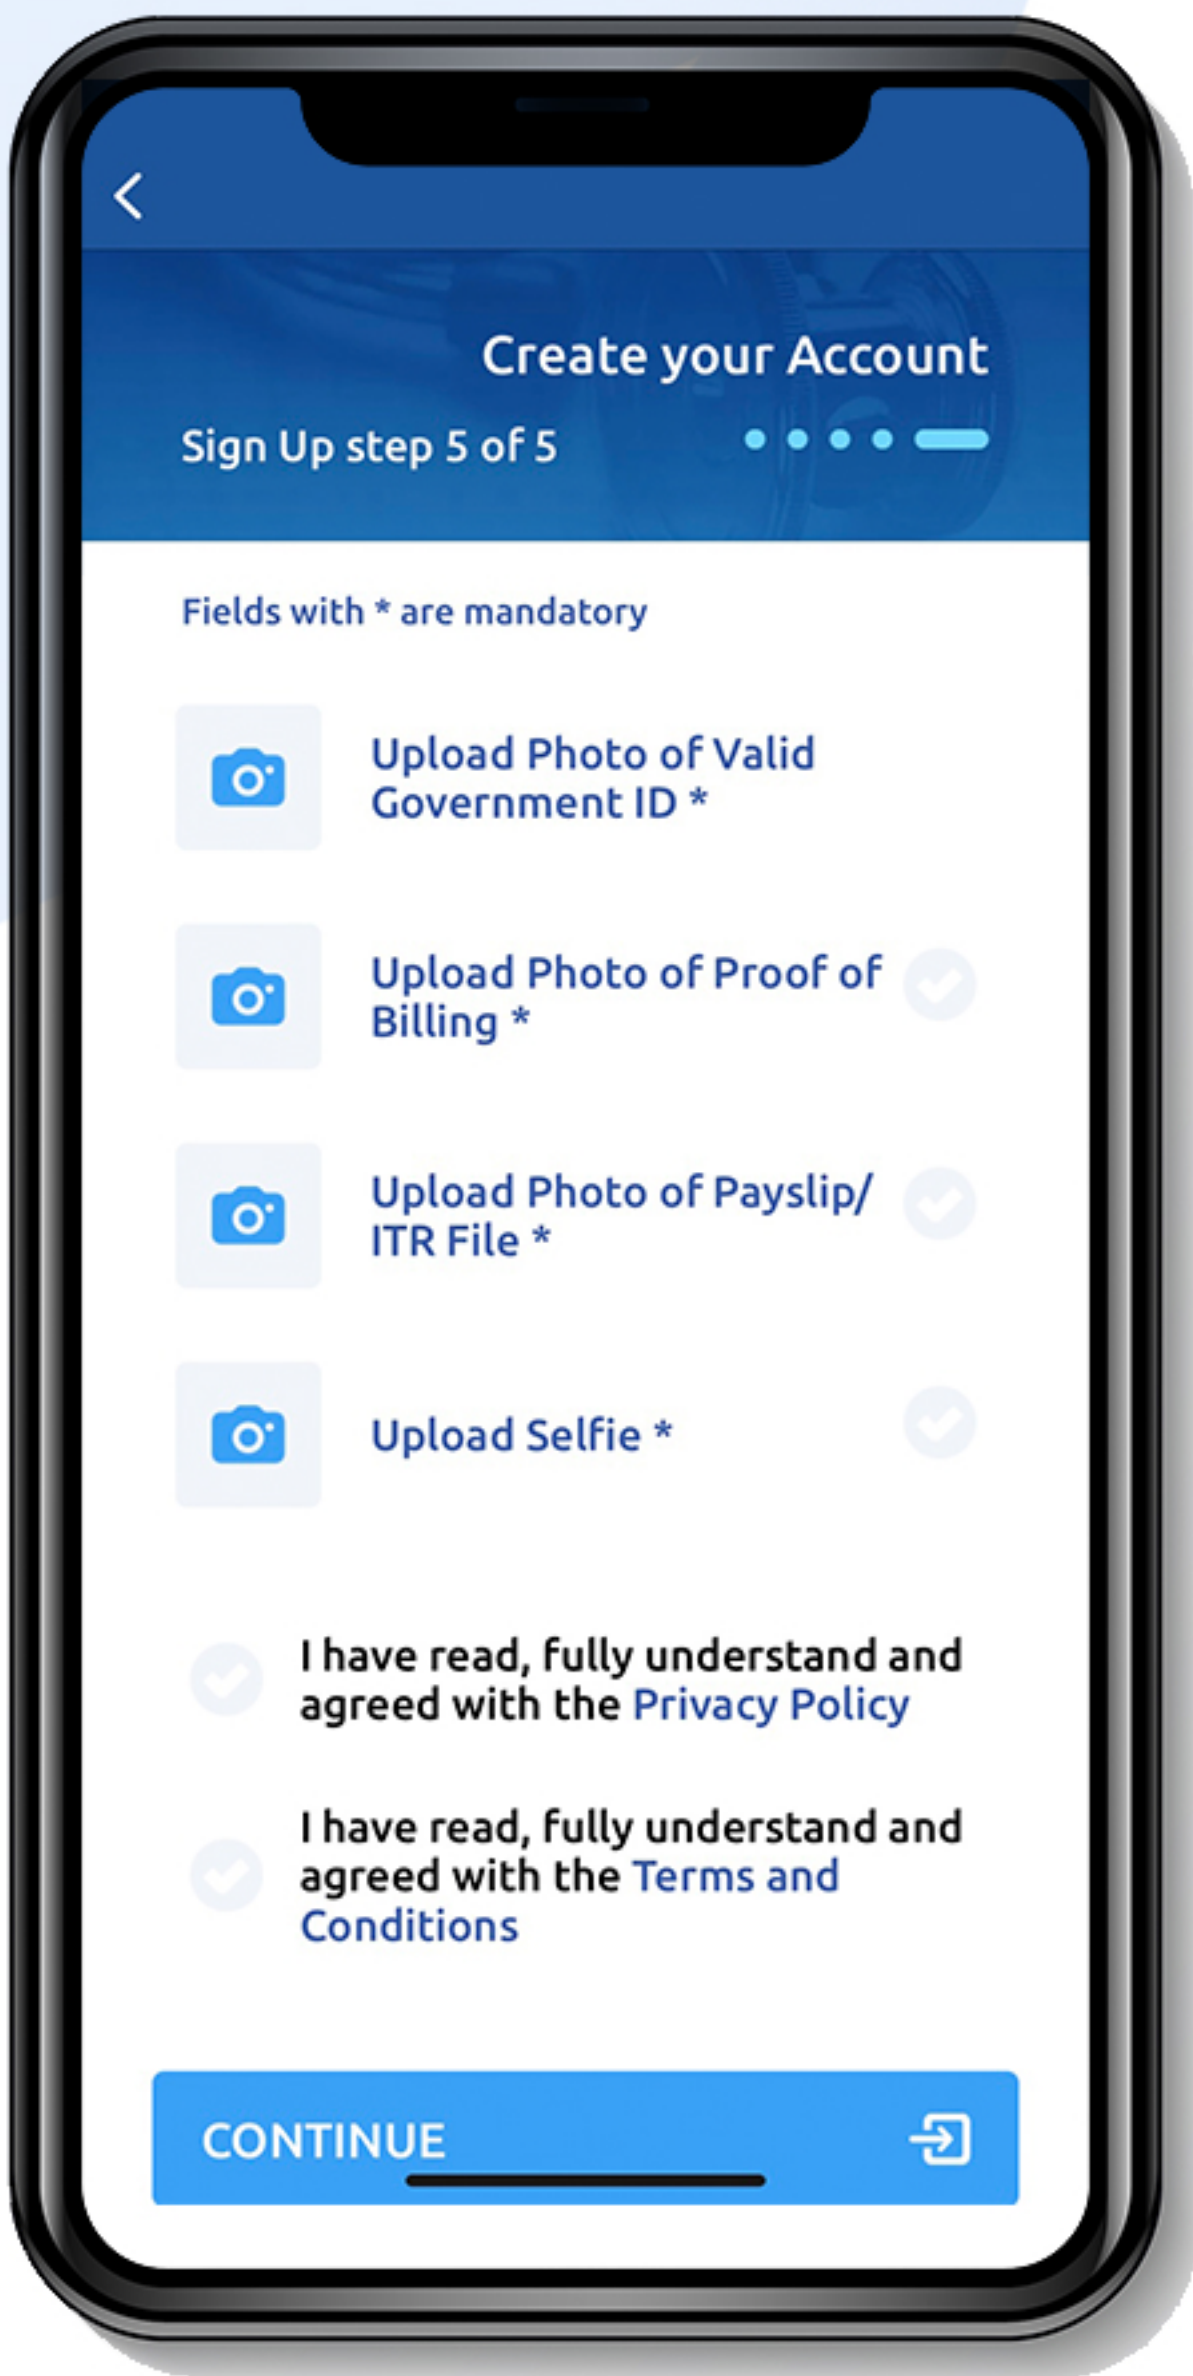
Create your Account

Sign Up step 5 of 5

Fields with * are mandatory

Upload Photo of Valid Government ID *

Upload Photo of Proof of Billing *

Upload Photo of Payslip/ ITR File *

Upload Selfie *

I have read, fully understand and agreed with the Privacy Policy

I have read, fully understand and agreed with the Terms and Conditions

CONTINUE